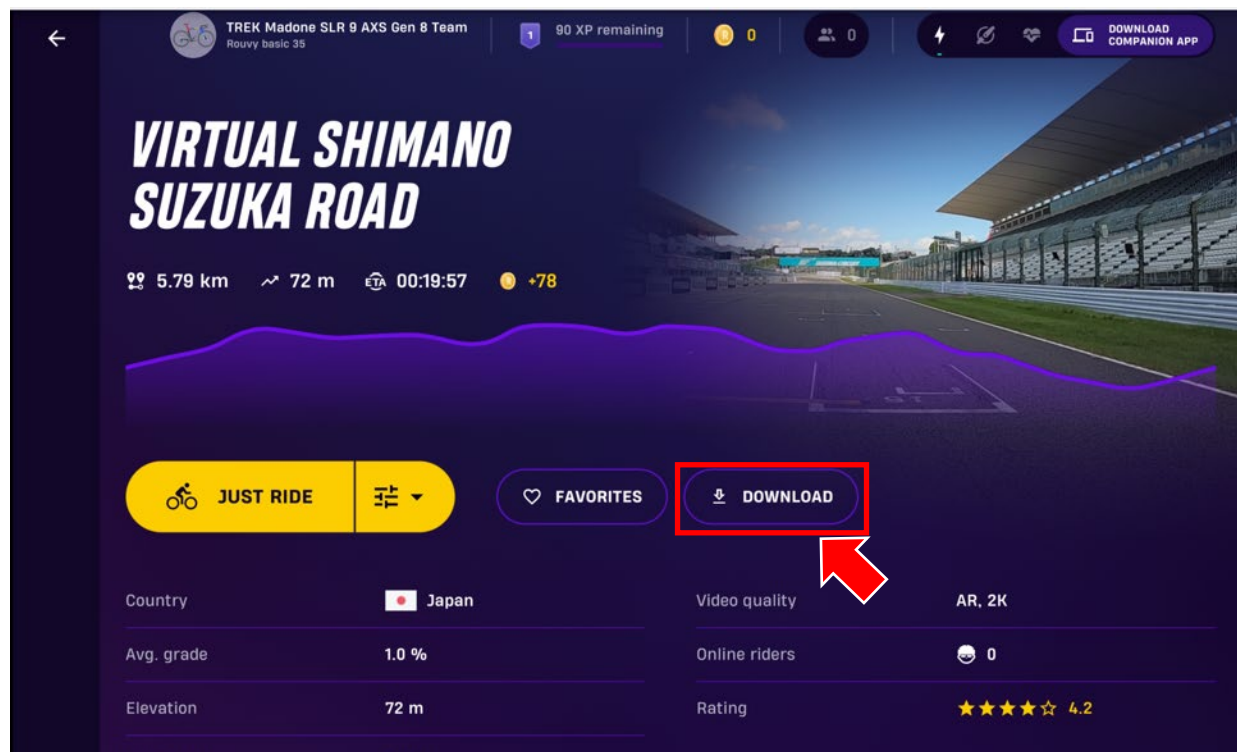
TREK Madone SLR 9 AXS Gen 8 Team
Rouvy basic 35

1 90 XP remaining

0

0

DOWNLOAD COMPANION APP

VIRTUAL SHIMANO SUZUKA ROAD

5.79 km 72 m ETA 00:19:57 +78

JUST RIDE

FAVORITES

DOWNLOAD

| Country | Japan | Video quality | AR, 2K |
|---|---|---|---|
| Avg. grade | 1.0 % | Online riders | 0 |
| Elevation | 72 m | Rating | 4.2 |